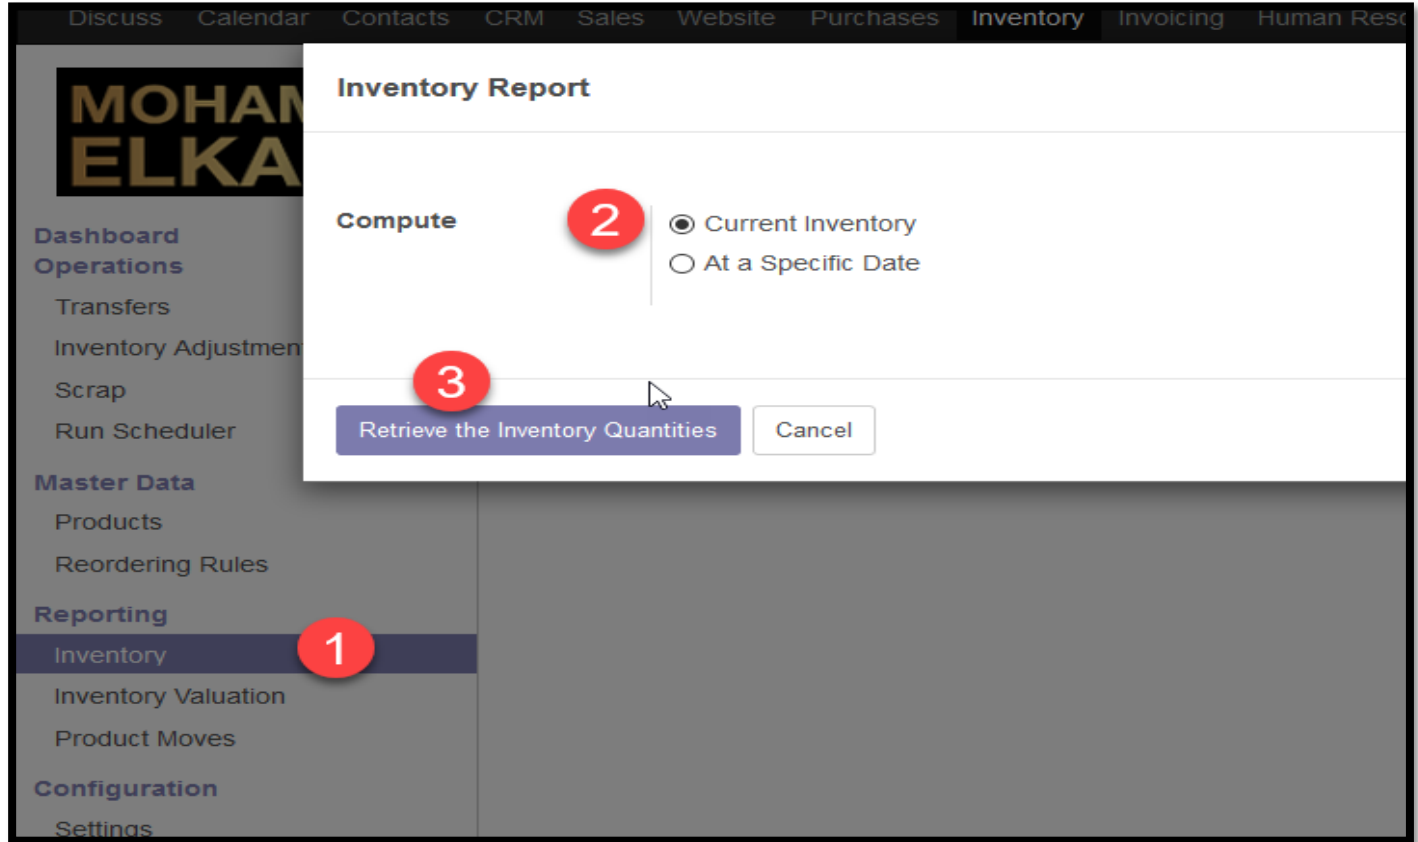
Discuss Calendar Contacts CRM Sales Website Purchases Inventory Invoicing Human Reso

MOHAM
ELKA

Dashboard
Operations
Transfers
Inventory Adjustmen
Scrap
Run Scheduler
Master Data
Products
Reordering Rules
Reporting
Inventory
1
Inventory Valuation
Product Moves
Configuration
Settings

Inventory Report

Compute
2
Current Inventory
At a Specific Date

3
Retrieve the Inventory Quantities
Cancel